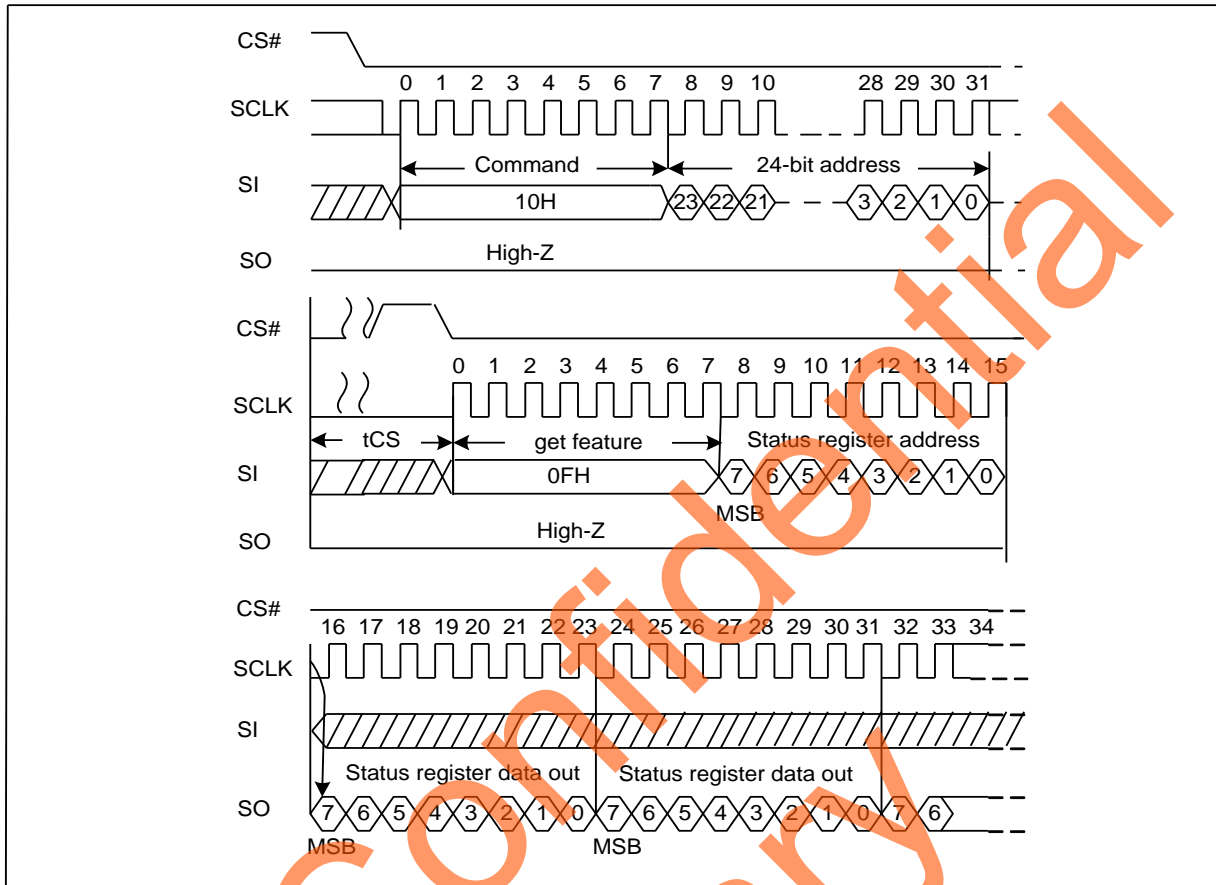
CS#

0 1 2 3 4 5 6 7 8 9 10 28 29 30 31

SCLK

Command

24-bit address

SI

10H

23 22 21 3 2 1 0

SO

High-Z

CS#

0 1 2 3 4 5 6 7 8 9 10 11 12 13 14 15

SCLK

tCS

get feature

Status register address

SI

0FH

7 6 5 4 3 2 1 0

MSB

SO

High-Z

CS#

16 17 18 19 20 21 22 23 24 25 26 27 28 29 30 31 32 33 34

SCLK

SI

Status register data out

Status register data out

SO

7 6 5 4 3 2 1 0 7 6 5 4 3 2 1 0 7 6

MSB

MSB

Confidential only